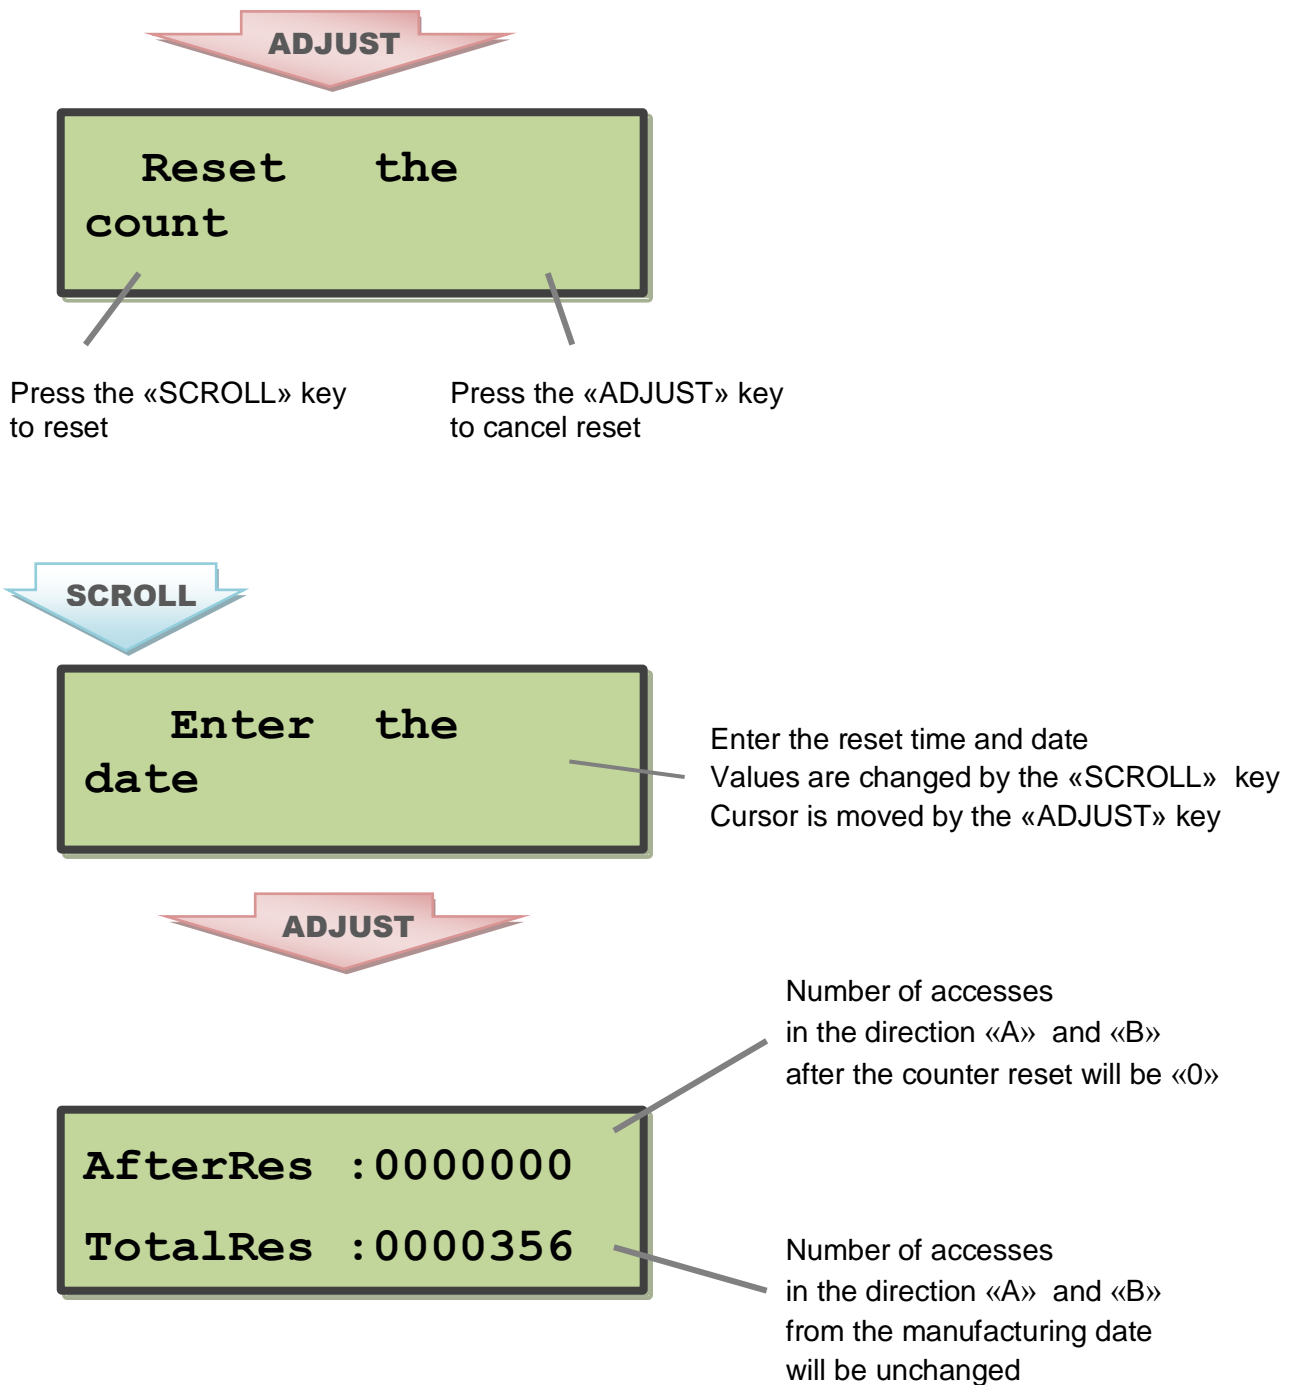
ADJUST

Reset the count

Press the «SCROLL» key to reset

Press the «ADJUST» key to cancel reset

SCROLL

Enter the date

Enter the reset time and date
Values are changed by the «SCROLL» key
Cursor is moved by the «ADJUST» key

ADJUST

Number of accesses in the direction «A» and «B» after the counter reset will be «0»

AfterRes :0000000
TotalRes :0000356

Number of accesses in the direction «A» and «B» from the manufacturing date will be unchanged